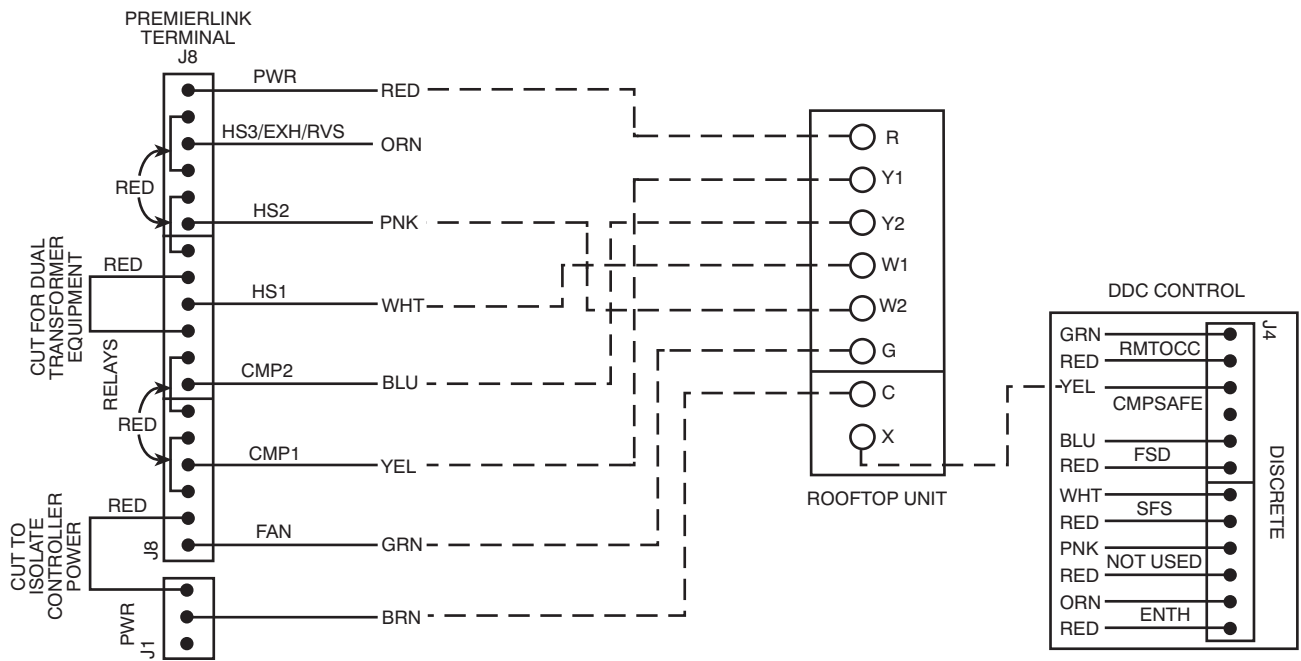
PREMIERLINK TERMINAL
J8
PWR
RED
HS3/EXH/RVS
ORN
RED
HS2
PNK
CUT FOR DUAL TRANSFORMER EQUIPMENT
RED
HS1
WHT
RELAYS
CMP2
BLU
RED
CMP1
YEL
RED
FAN
GRN
J8
CUT TO ISOLATE CONTROLLER POWER
PWR
J1
BRN

R
Y1
Y2
W1
W2
G
C
X
ROOFTOP UNIT

DDC CONTROL
J4
GRN
RED
RMTOCC
YEL
CMPSAFE
BLU
RED
FSD
WHT
RED
SFS
PNK
RED
NOT USED
ORN
RED
ENTH
DISCRETE